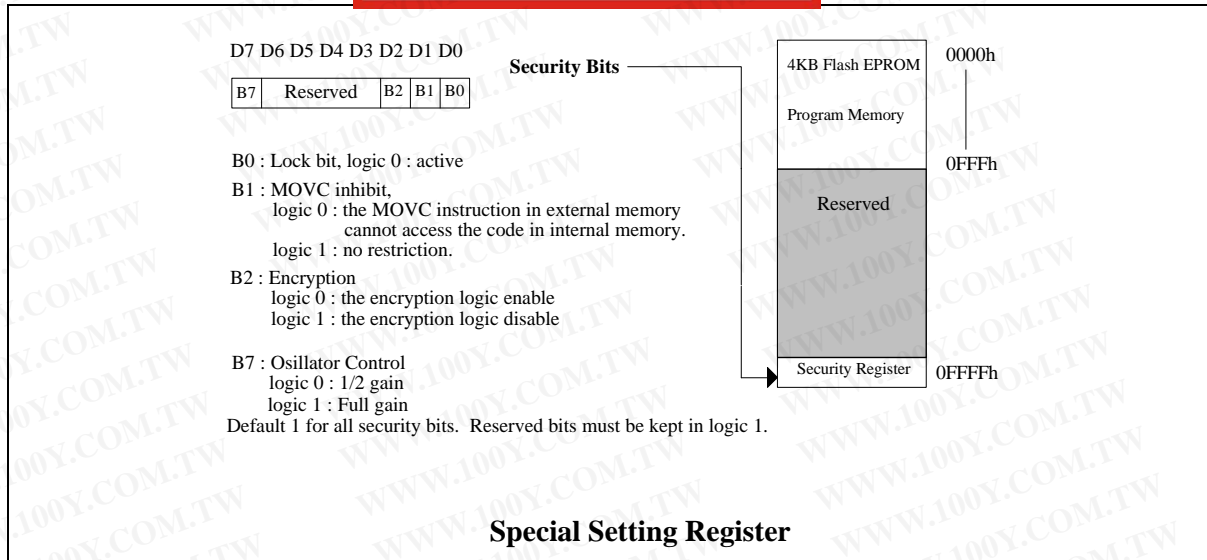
D7 D6 D5 D4 D3 D2 D1 D0

| B7 | Reserved | B2 | B1 | B0 |
|---|---|---|---|---|

Security Bits

4KB Flash EPROM

Program Memory

0000h

0FFFh

Reserved

Security Register

0FFFFh

B0 : Lock bit, logic 0 : active

B1 : MOVC inhibit,
logic 0 : the MOVC instruction in external memory cannot access the code in internal memory.
logic 1 : no restriction.

B2 : Encryption
logic 0 : the encryption logic enable
logic 1 : the encryption logic disable

B7 : Osillator Control
logic 0 : 1/2 gain
logic 1 : Full gain
Default 1 for all security bits. Reserved bits must be kept in logic 1.

Special Setting Register

WWW.100Y.COM.TW